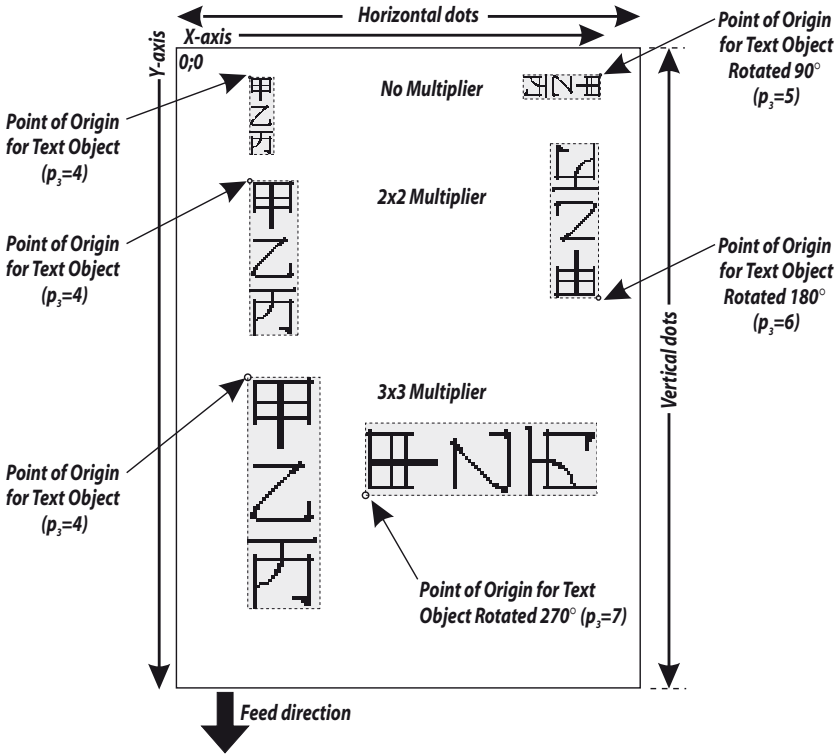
Horizontal dots

X-axis

Y-axis

0;0

No Multiplier

甲
乙
丙

Point of Origin for Text Object Rotated 90° ($p_3$=5)

Point of Origin for Text Object ($p_3$=4)

2x2 Multiplier

甲
乙
丙

Point of Origin for Text Object ($p_3$=4)

Point of Origin for Text Object Rotated 180° ($p_3$=6)

3x3 Multiplier

甲
乙
丙

Vertical dots

Point of Origin for Text Object ($p_3$=4)

Point of Origin for Text Object Rotated 270° ($p_3$=7)

Feed direction